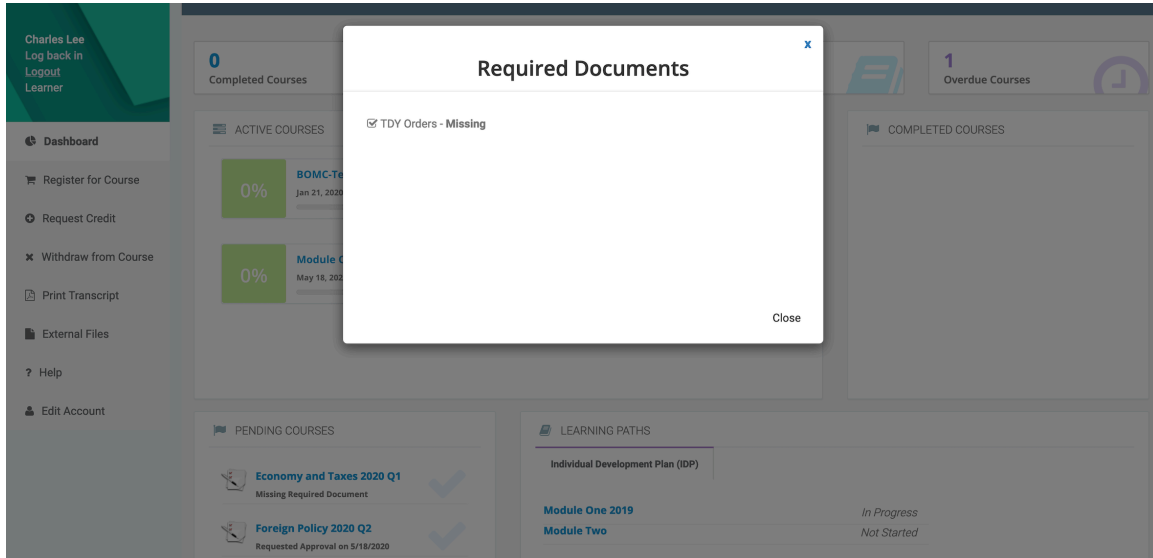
Charles Lee
Log back in
Logout
Learner

Dashboard
Register for Course
Request Credit
Withdraw from Course
Print Transcript
External Files
? Help
Edit Account

0
Completed Courses

1
Overdue Courses

ACTIVE COURSES

0%
BOMC-Te
Jan 21, 2020

0%
Module C
May 18, 202

COMPLETED COURSES

Required Documents
x

☑ TDY Orders - **Missing**

Close

PENDING COURSES

Economy and Taxes 2020 Q1
Missing Required Document

Foreign Policy 2020 Q2
Requested Approval on 5/18/2020

LEARNING PATHS

Individual Development Plan (IDP)

| | |
|---|---|
| Module One 2019 | In Progress |
| Module Two | Not Started |